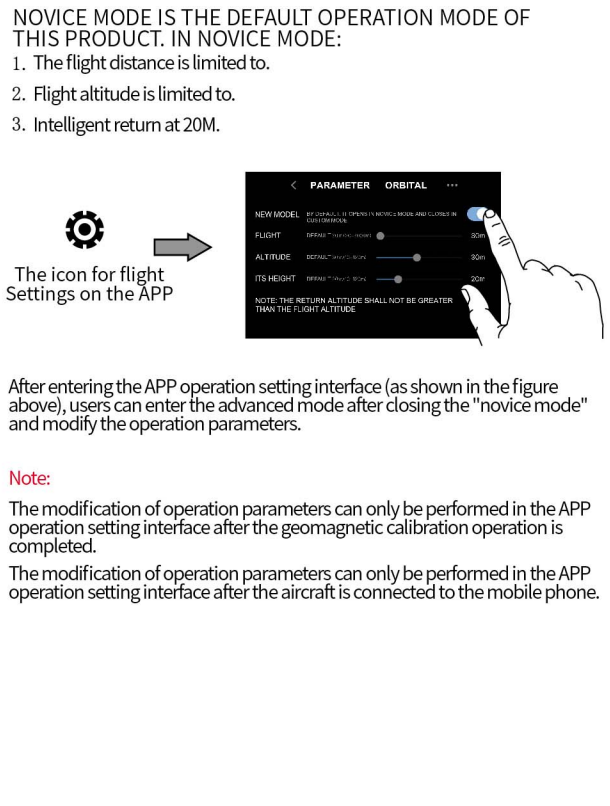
NOVICE MODE IS THE DEFAULT OPERATION MODE OF THIS PRODUCT. IN NOVICE MODE:

1. The flight distance is limited to.
2. Flight altitude is limited to.
3. Intelligent return at 20M.

The icon for flight Settings on the APP

< PARAMETER ORBITAL ···

NEW MODEL BY DEFAULT, IT OPENS IN NOVICE MODE AND CLOSES IN CUSTOM MODE

FLIGHT DEFAULT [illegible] 30m

ALTITUDE DEFAULT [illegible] 30m

ITS HEIGHT DEFAULT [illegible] 20m

NOTE: THE RETURN ALTITUDE SHALL NOT BE GREATER THAN THE FLIGHT ALTITUDE

After entering the APP operation setting interface (as shown in the figure above), users can enter the advanced mode after closing the "novice mode" and modify the operation parameters.

Note:

The modification of operation parameters can only be performed in the APP operation setting interface after the geomagnetic calibration operation is completed.

The modification of operation parameters can only be performed in the APP operation setting interface after the aircraft is connected to the mobile phone.